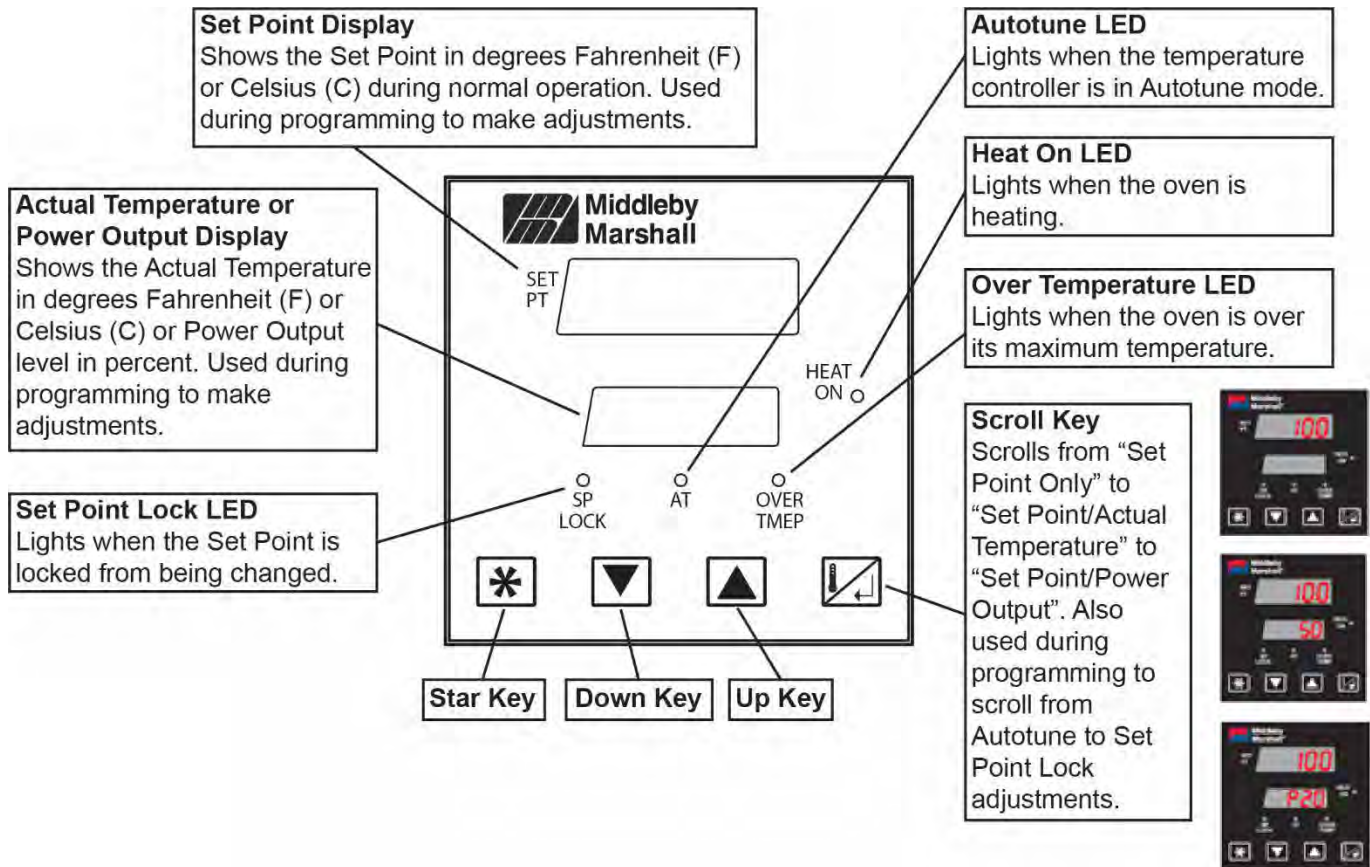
**Set Point Display**
Shows the Set Point in degrees Fahrenheit (F) or Celsius (C) during normal operation. Used during programming to make adjustments.

**Autotune LED**
Lights when the temperature controller is in Autotune mode.

**Heat On LED**
Lights when the oven is heating.

**Actual Temperature or Power Output Display**
Shows the Actual Temperature in degrees Fahrenheit (F) or Celsius (C) or Power Output level in percent. Used during programming to make adjustments.

Middleby Marshall

SET PT

HEAT ON

**Over Temperature LED**
Lights when the oven is over its maximum temperature.

SP LOCK

AT

OVER TMEP

**Set Point Lock LED**
Lights when the Set Point is locked from being changed.

**Scroll Key**
Scrolls from "Set Point Only" to "Set Point/Actual Temperature" to "Set Point/Power Output". Also used during programming to scroll from Autotune to Set Point Lock adjustments.

100

100
50

100
P20

**Star Key**

**Down Key**

**Up Key**